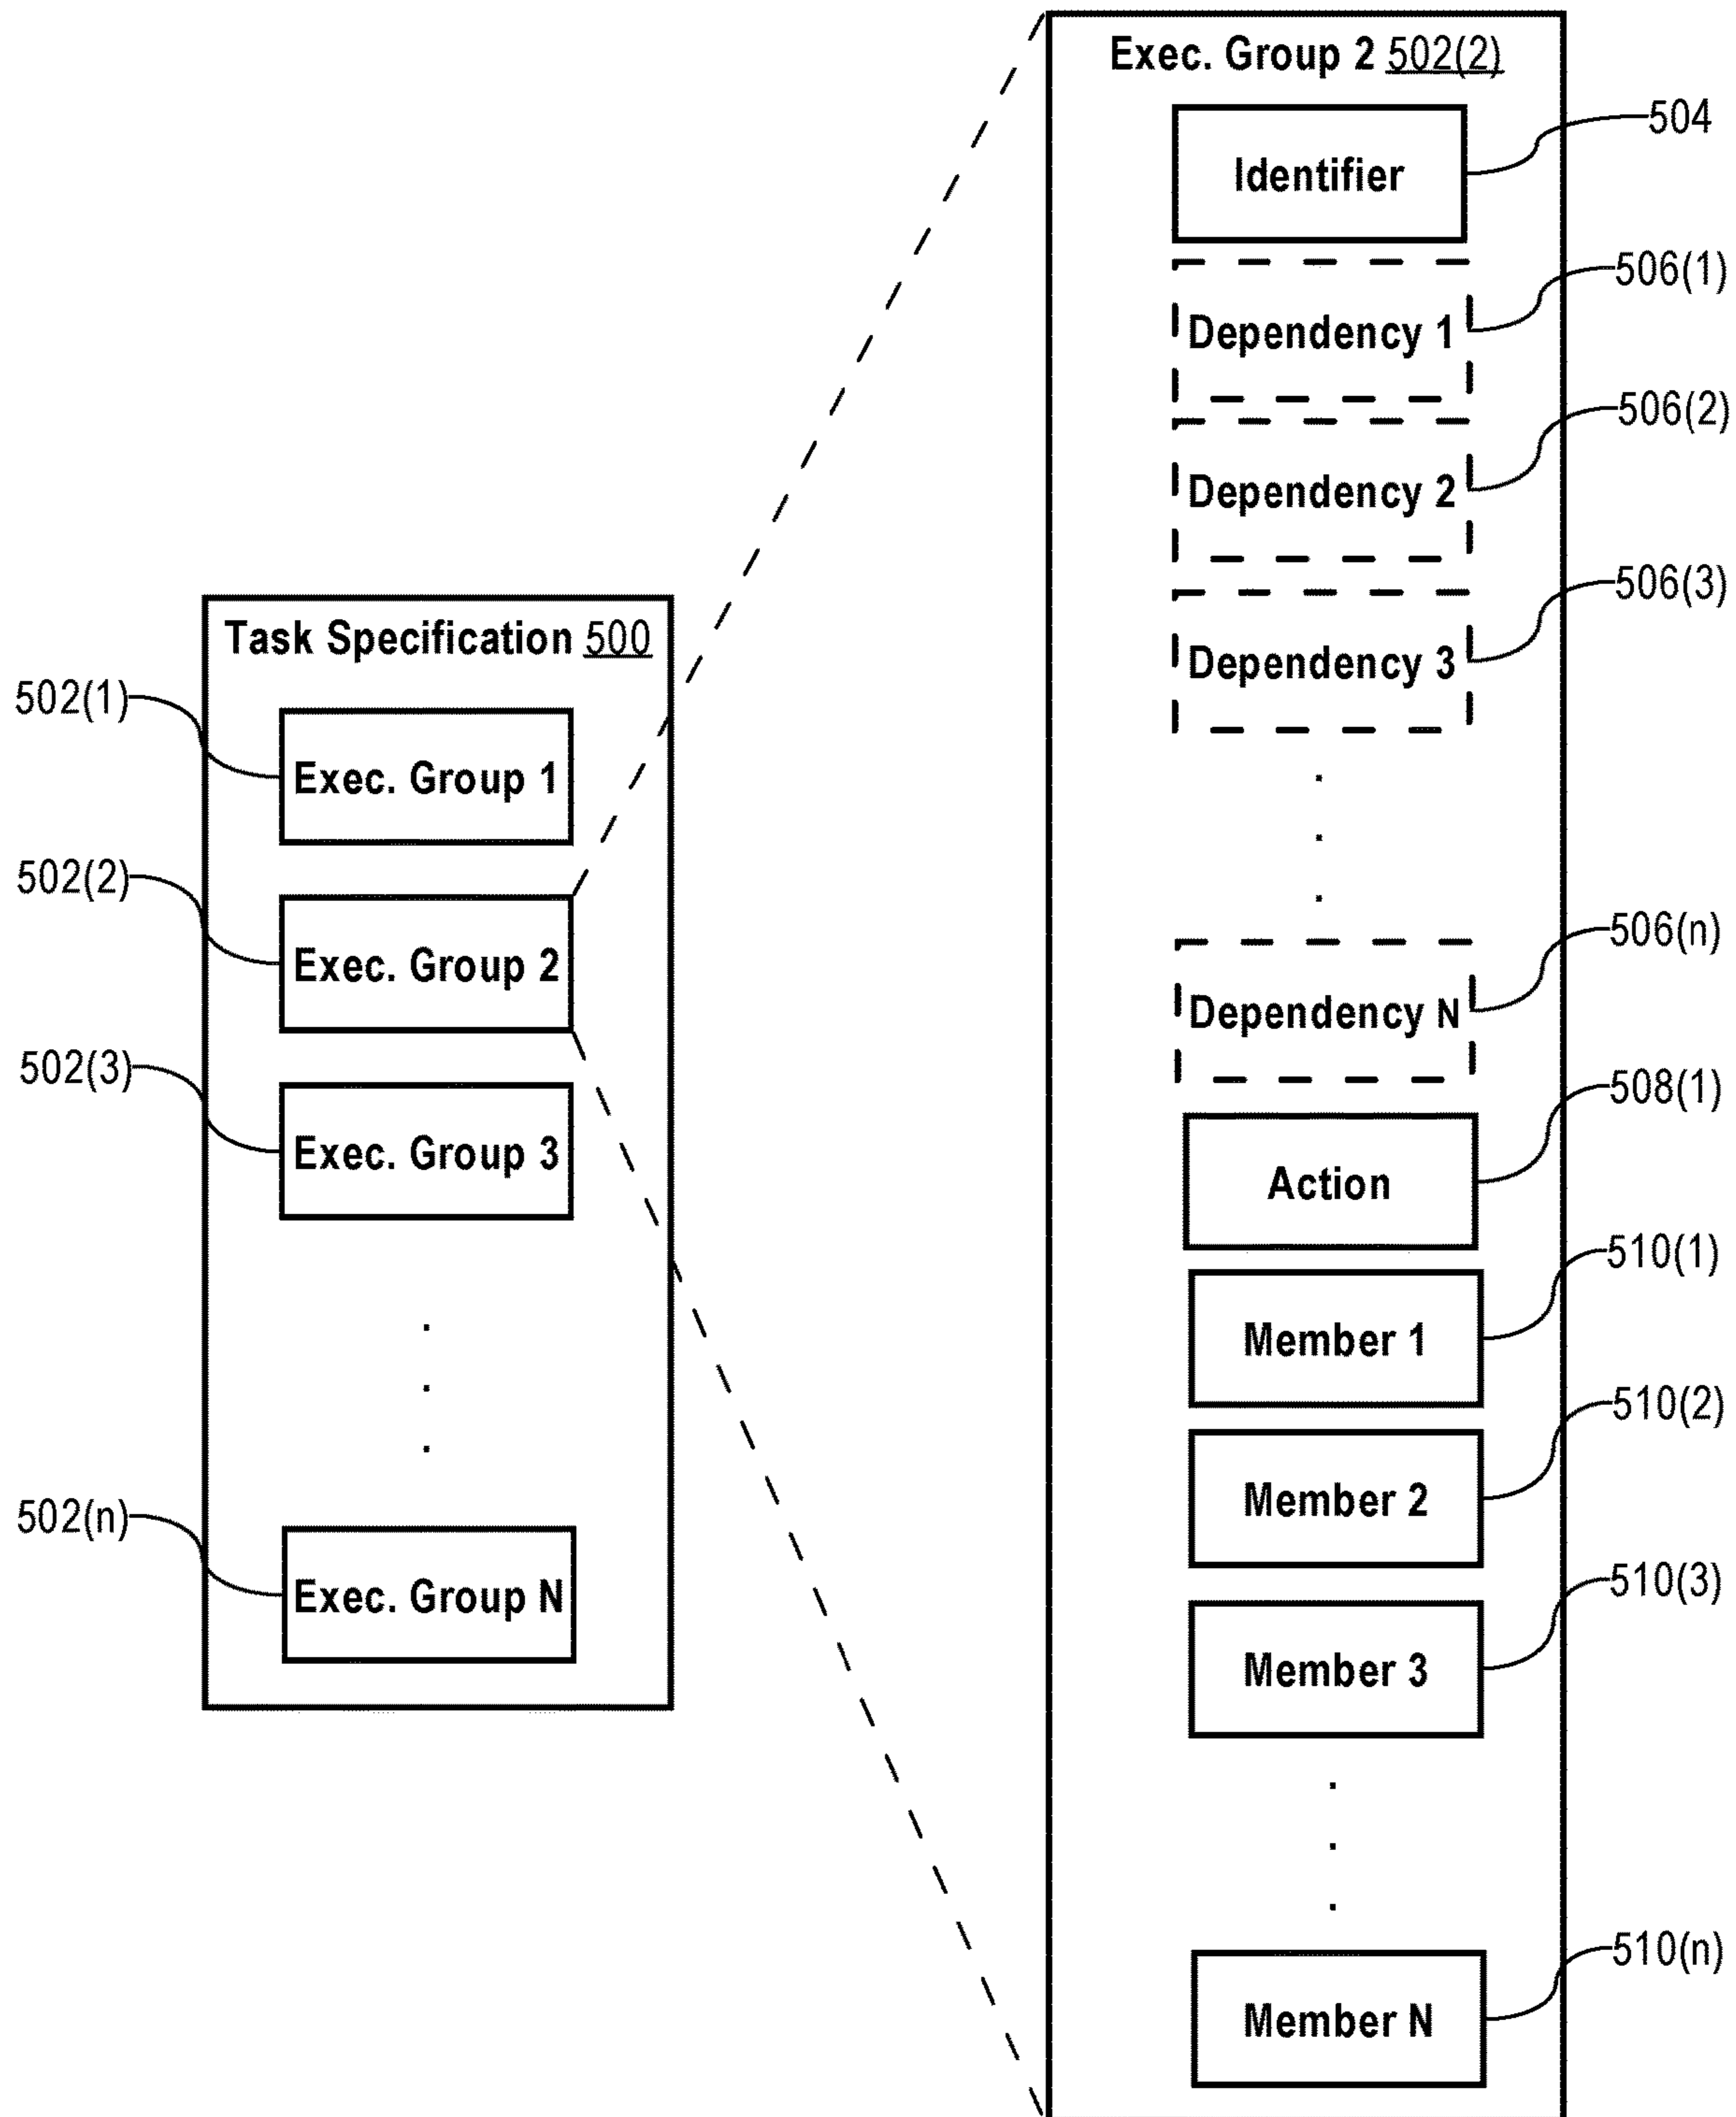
Task Specification 500

502(1)
Exec. Group 1

502(2)
Exec. Group 2

502(3)
Exec. Group 3

502(n)
Exec. Group N

Exec. Group 2 502(2)

Identifier
504

Dependency 1
506(1)

Dependency 2
506(2)

Dependency 3
506(3)

Dependency N
506(n)

Action
508(1)

Member 1
510(1)

Member 2
510(2)

Member 3
510(3)

Member N
510(n)